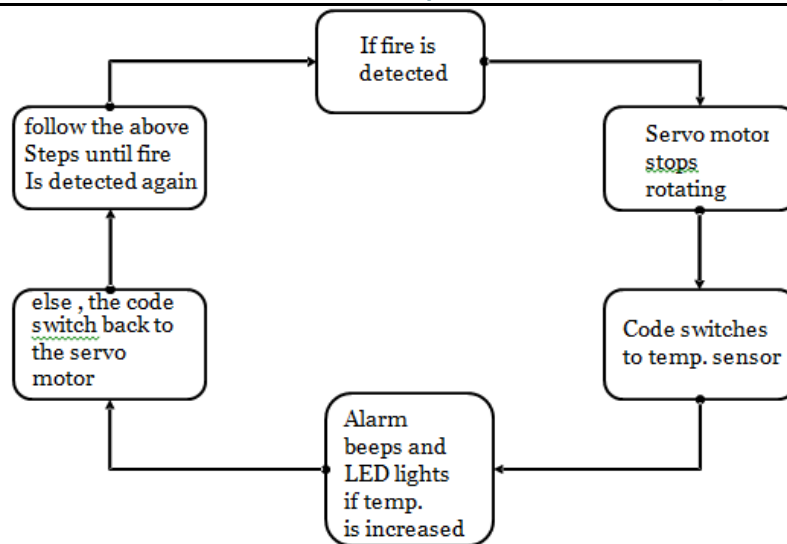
If fire is detected

Servo motor stops rotating

Code switches to temp. sensor

Alarm beeps and LED lights if temp. is increased

else , the code switch back to the servo motor

follow the above Steps until fire Is detected again